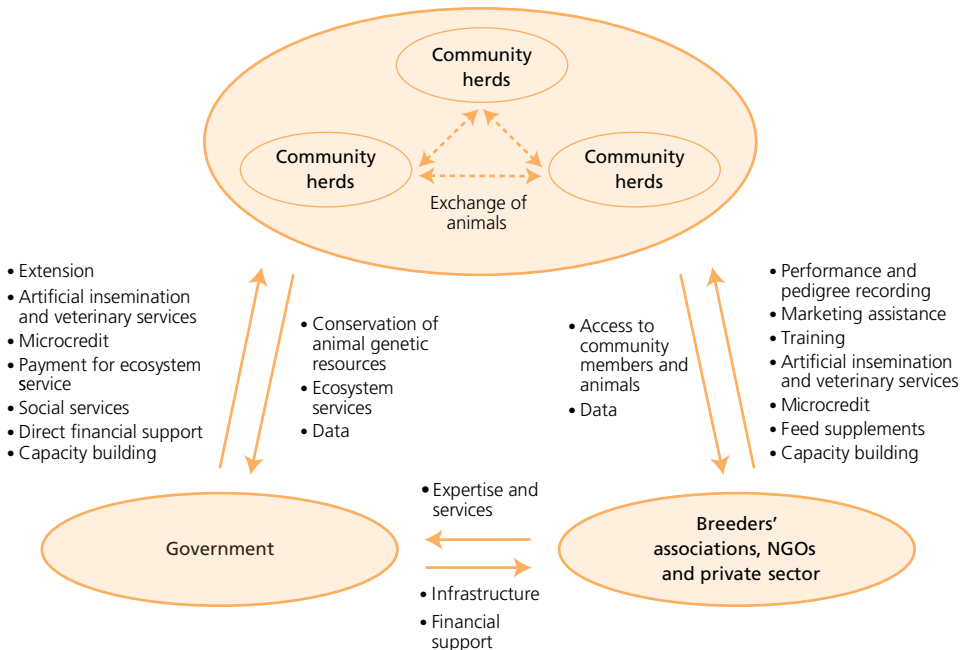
Community herds

Community herds

Community herds

Exchange of animals

• Extension
• Artificial insemination and veterinary services
• Microcredit
• Payment for ecosystem service
• Social services
• Direct financial support
• Capacity building

• Conservation of animal genetic resources
• Ecosystem services
• Data

• Access to community members and animals
• Data

• Performance and pedigree recording
• Marketing assistance
• Training
• Artificial insemination and veterinary services
• Microcredit
• Feed supplements
• Capacity building

Government

• Expertise and services

• Infrastructure
• Financial support

Breeders' associations, NGOs and private sector